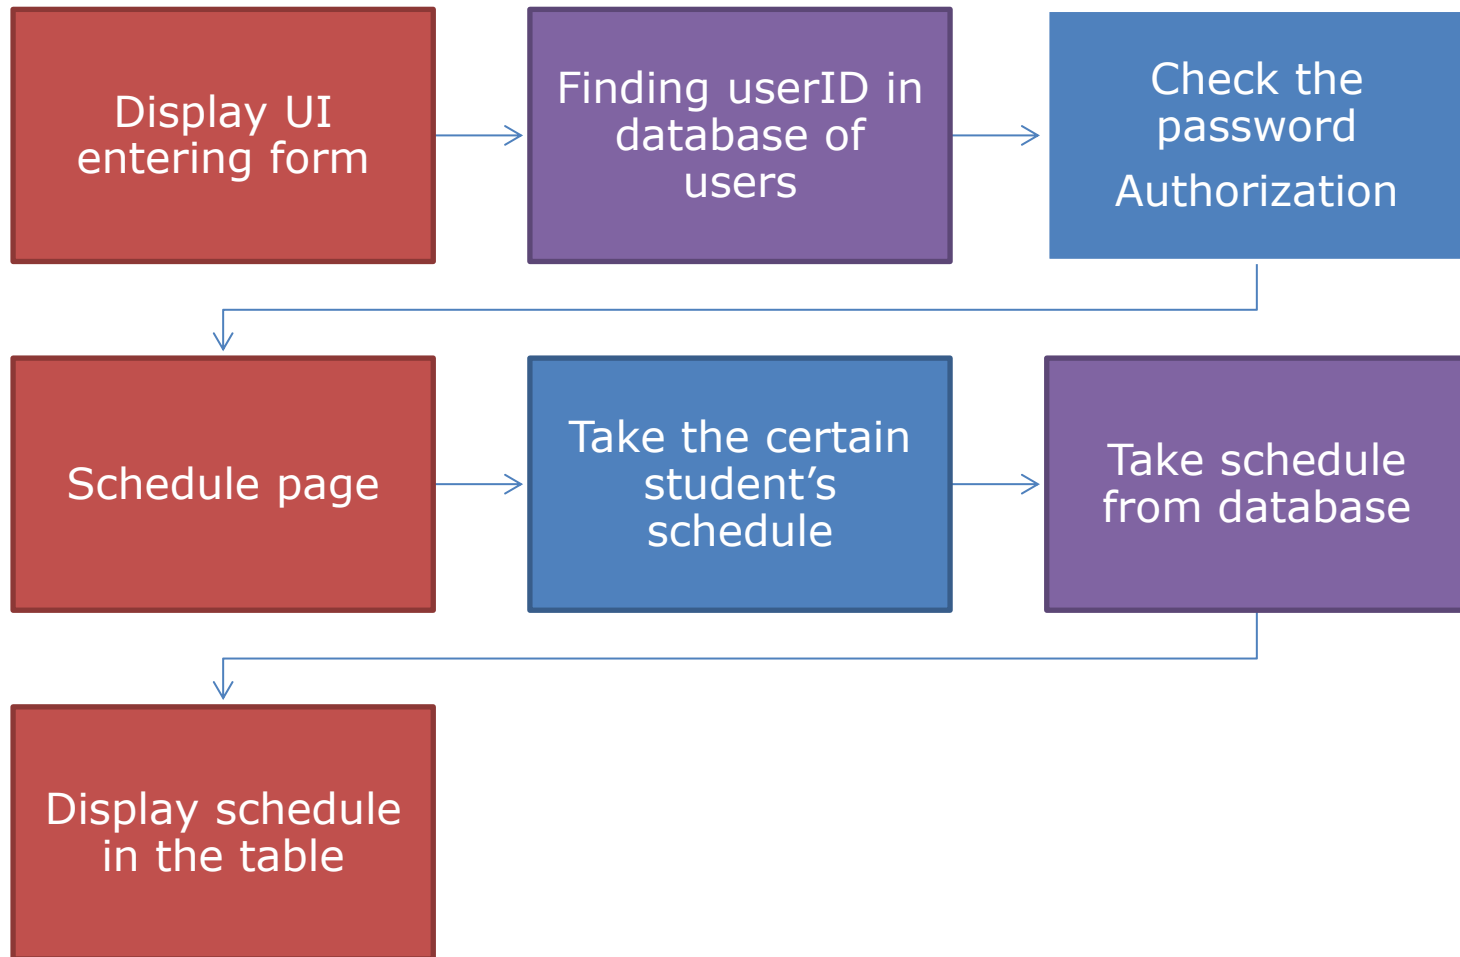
Display UI entering form

Finding userID in database of users

Check the password

Authorization

Schedule page

Take the certain student’s schedule

Take schedule from database

Display schedule in the table